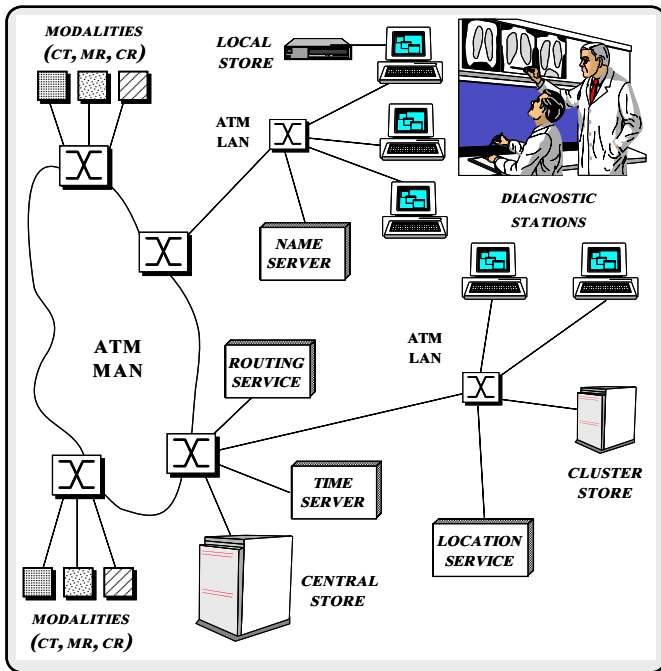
MODALITIES (CT, MR, CR)

LOCAL STORE

ATM LAN

DIAGNOSTIC STATIONS

NAME SERVER

ATM MAN

ROUTING SERVICE

ATM LAN

TIME SERVER

CLUSTER STORE

LOCATION SERVICE

CENTRAL STORE

MODALITIES (CT, MR, CR)